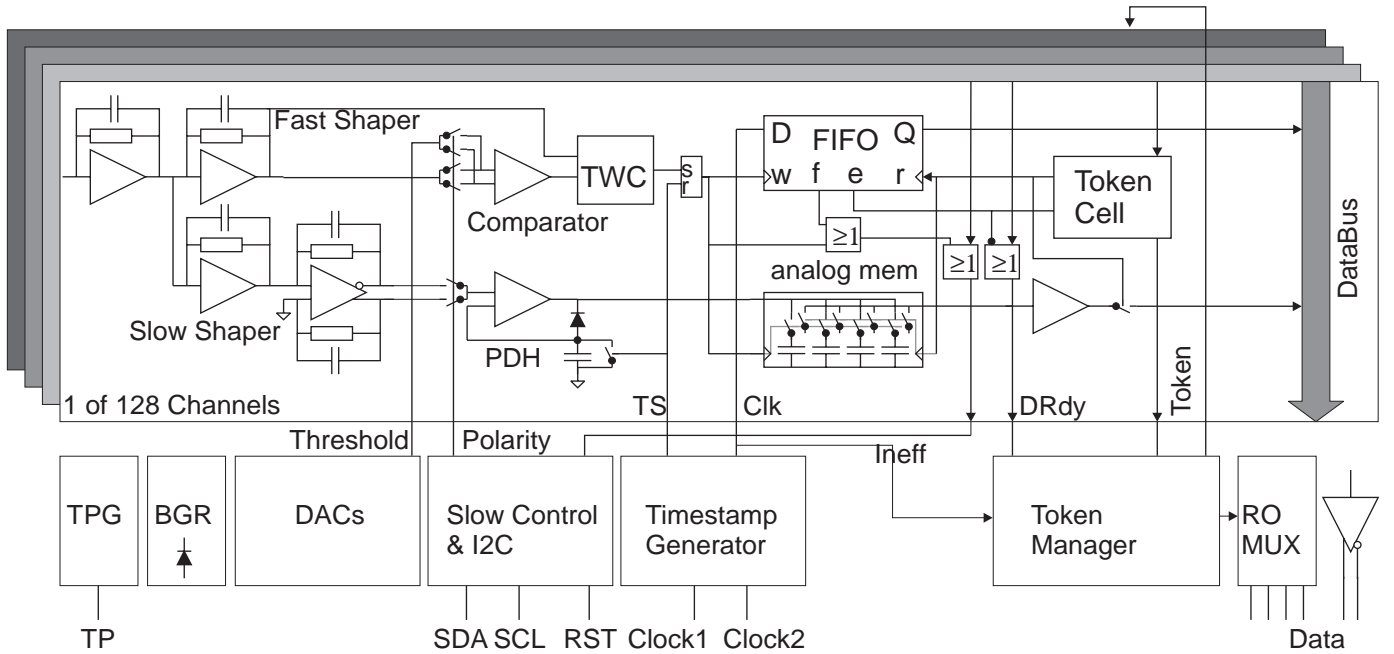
Fast Shaper
TWC
s
r
D
FIFO
Q
w
f
e
r
Token Cell
DataBus
Comparator
$\geq1$
$\geq1$
$\geq1$
analog mem
Slow Shaper
PDH
1 of 128 Channels
TS
Clk
DRdy
Token
Threshold
Polarity
Ineff
TPG
BGR
DACs
Slow Control & I2C
Timestamp Generator
Token Manager
RO MUX
TP
SDA
SCL
RST
Clock1
Clock2
Data